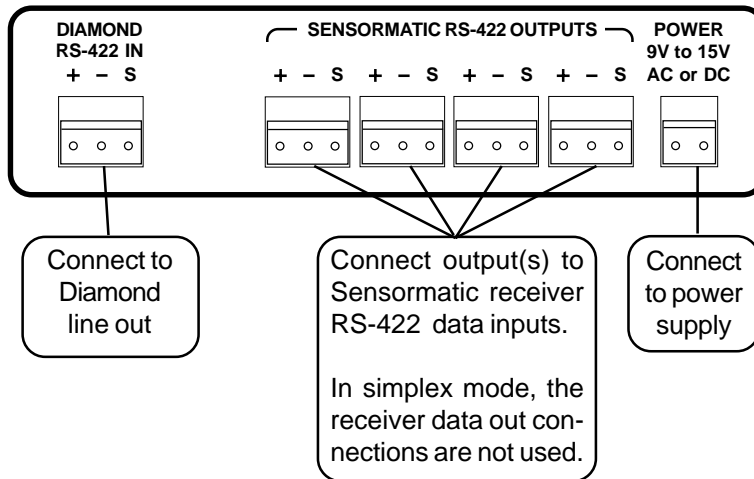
DIAMOND
RS-422 IN
+ – S

SENSORMATIC RS-422 OUTPUTS
+ – S + – S + – S + – S

POWER
9V to 15V
AC or DC

Connect to Diamond line out

Connect output(s) to Sensormatic receiver RS-422 data inputs.

In simplex mode, the receiver data out connections are not used.

Connect to power supply